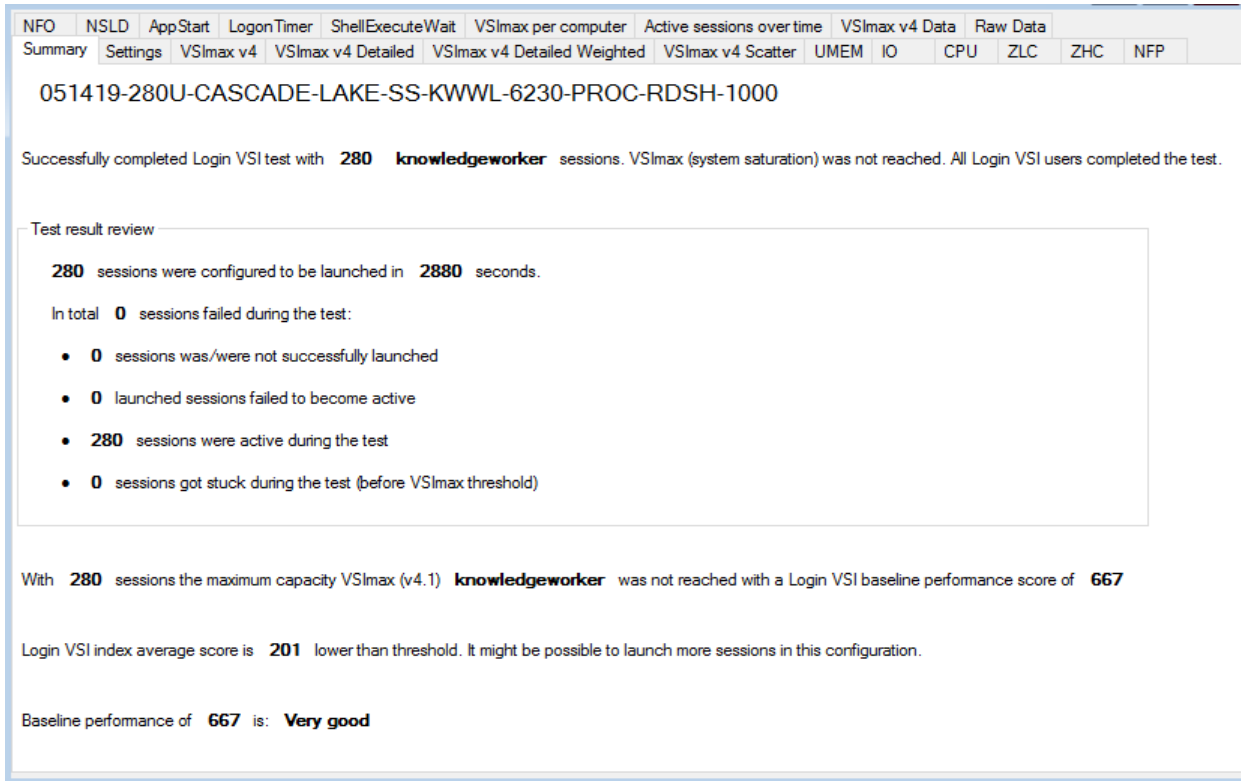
NFO | NSLD | AppStart | LogonTimer | ShellExecuteWait | VSImax per computer | Active sessions over time | VSImax v4 Data | Raw Data
Summary | Settings | VSImax v4 | VSImax v4 Detailed | VSImax v4 Detailed Weighted | VSImax v4 Scatter | UMEM | IO | CPU | ZLC | ZHC | NFP

051419-280U-CASCADE-LAKE-SS-KWWL-6230-PROC-RDSH-1000

Successfully completed Login VSI test with **280** **knowledgeworker** sessions. VSImax (system saturation) was not reached. All Login VSI users completed the test.

Test result review

**280** sessions were configured to be launched in **2880** seconds.

In total **0** sessions failed during the test:

- **0** sessions was/were not successfully launched
- **0** launched sessions failed to become active
- **280** sessions were active during the test
- **0** sessions got stuck during the test (before VSImax threshold)

With **280** sessions the maximum capacity VSImax (v4.1) **knowledgeworker** was not reached with a Login VSI baseline performance score of **667**

Login VSI index average score is **201** lower than threshold. It might be possible to launch more sessions in this configuration.

Baseline performance of **667** is: **Very good**